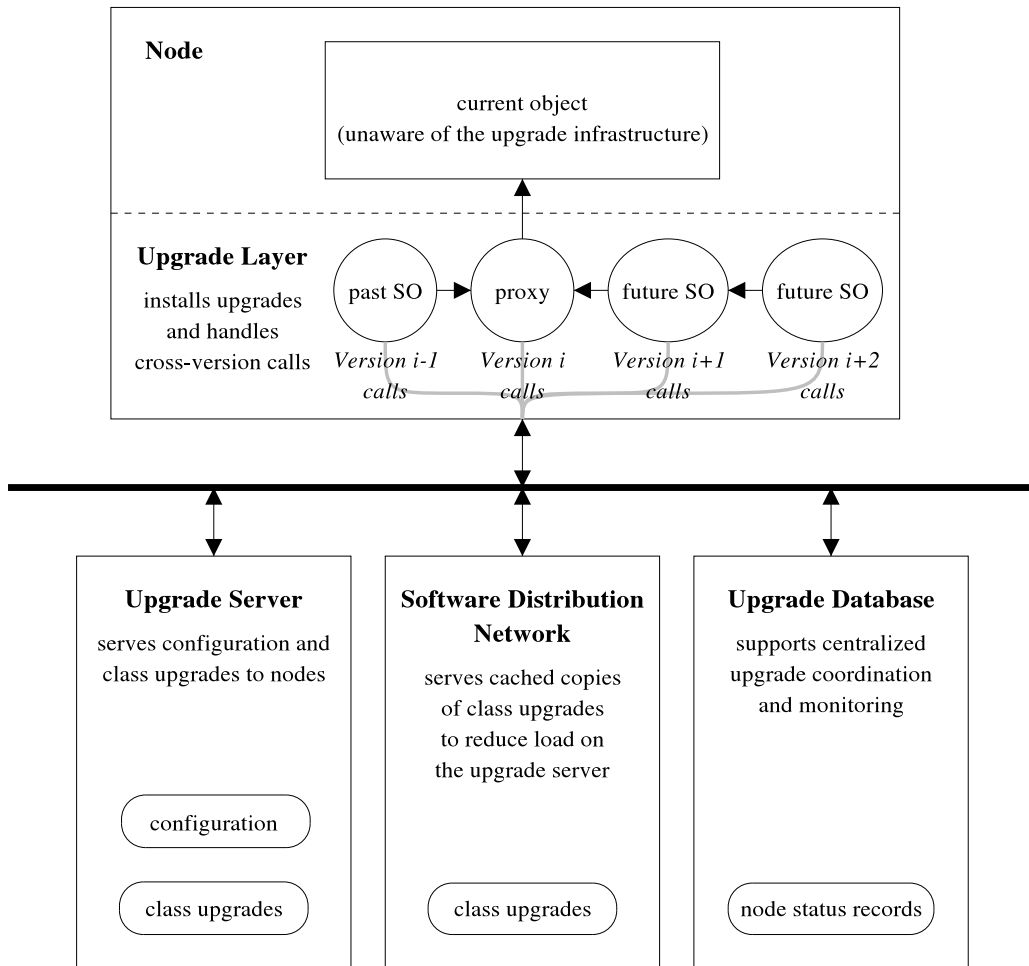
Node

current object
(unaware of the upgrade infrastructure)

Upgrade Layer

installs upgrades and handles cross-version calls

past SO

proxy

future SO

future SO

Version i-1 calls

Version i calls

Version i+1 calls

Version i+2 calls

Upgrade Server

serves configuration and class upgrades to nodes

configuration

class upgrades

Software Distribution Network

serves cached copies of class upgrades to reduce load on the upgrade server

class upgrades

Upgrade Database

supports centralized upgrade coordination and monitoring

node status records